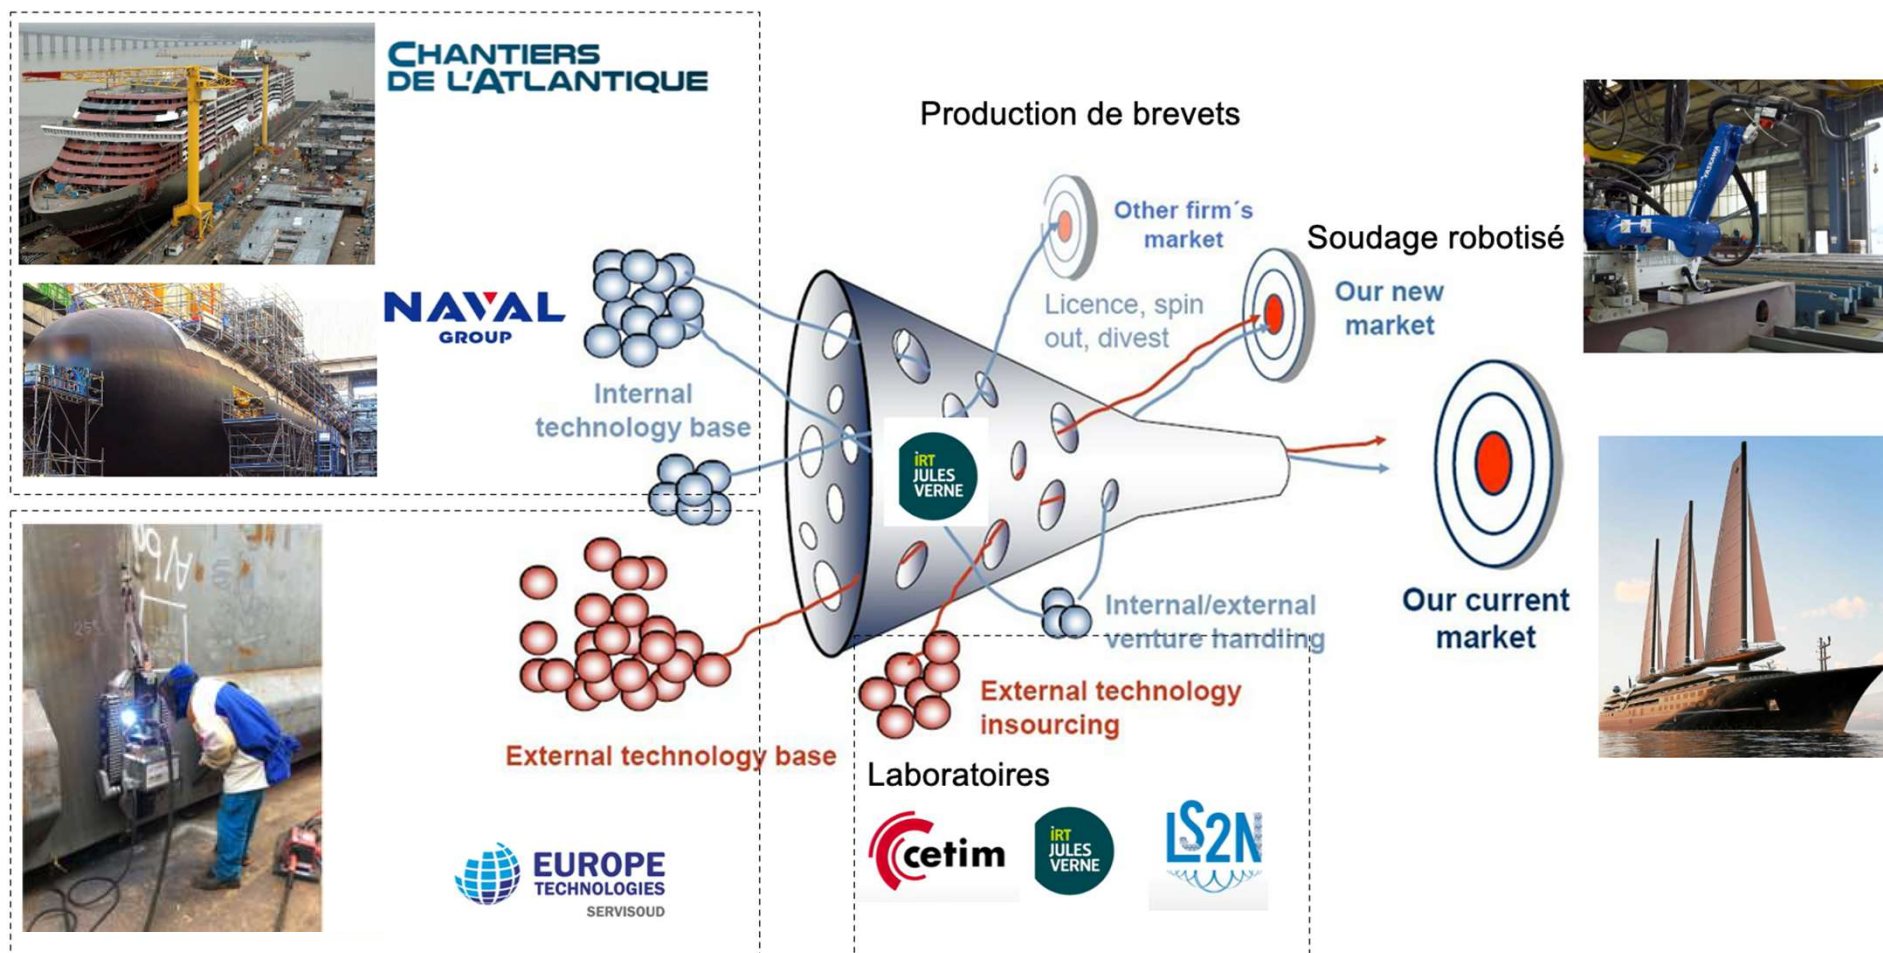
CHANTIERS
DE L'ATLANTIQUE

NAVAL
GROUP

Internal technology base

Production de brevets

Other firm´s market

Licence, spin out, divest

Soudage robotisé

Our new market

IRT JULES VERNE

Our current market

Internal/external venture handling

External technology insourcing

External technology base

Laboratoires

cetim

IRT JULES VERNE

LS2N

EUROPE TECHNOLOGIES
SERVISOUD